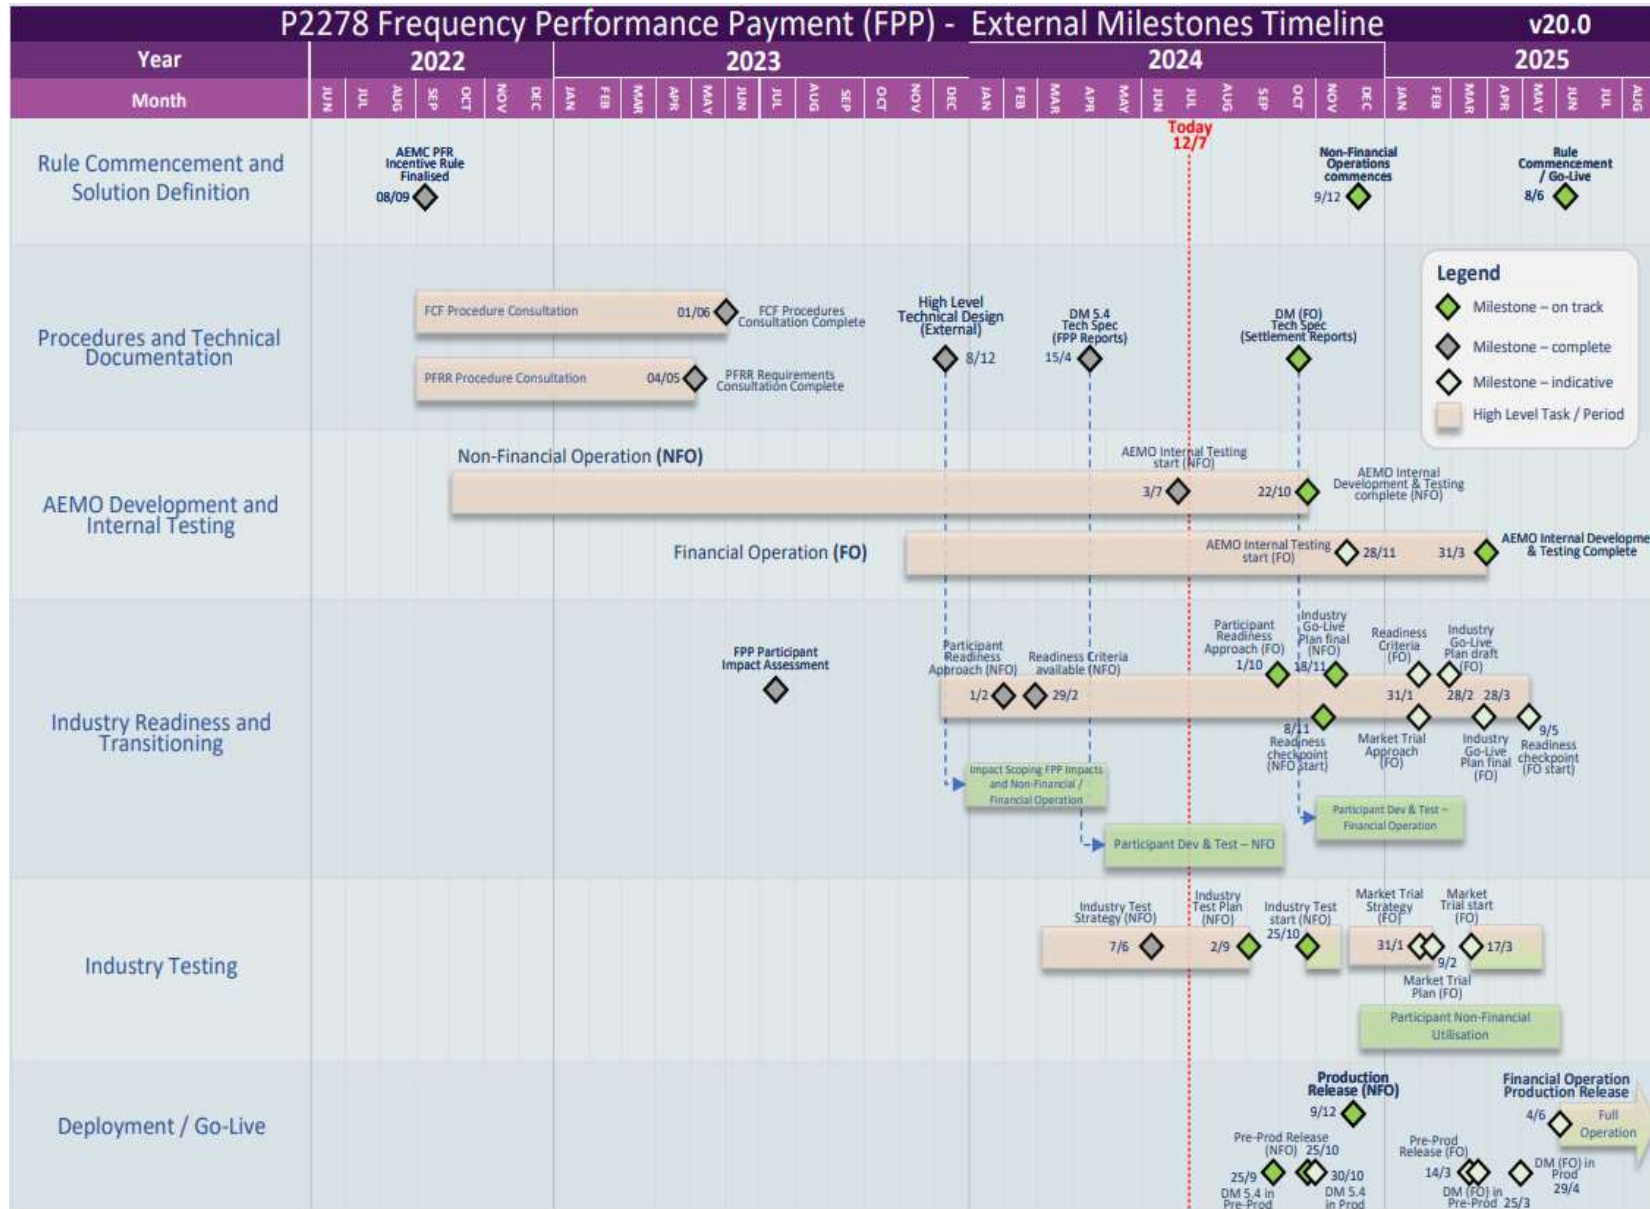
P2278 Frequency Performance Payment (FPP) - External Milestones Timeline v20.0

| Year | 2022 | 2023 | 2024 | 2025 |
|---|---|---|---|---|
| Month | JUN JUL AUG SEP OCT NOV DEC | JAN FEB MAR APR MAY JUN JUL AUG SEP OCT NOV DEC | JAN FEB MAR APR MAY JUN JUL AUG SEP OCT NOV DEC | JAN FEB MAR APR MAY JUN JUL AUG |

Today 12/7

Rule Commencement and Solution Definition

AEMC PFR Incentive Rule Finalised 08/09

Non-Financial Operations commences 9/12

Rule Commencement / Go-Live 8/6

Procedures and Technical Documentation

FCF Procedure Consultation 01/06 FCF Procedures Consultation Complete

PFRR Procedure Consultation 04/05 PFRR Requirements Consultation Complete

High Level Technical Design (External) 8/12

DM 5.4 Tech Spec (FPP Reports) 15/4

DM (FO) Tech Spec (Settlement Reports)

Legend
Milestone – on track
Milestone – complete
Milestone – indicative
High Level Task / Period

AEMO Development and Internal Testing

Non-Financial Operation (NFO)

AEMO Internal Testing start (NFO) 3/7

22/10 AEMO Internal Development & Testing complete (NFO)

Financial Operation (FO)

AEMO Internal Testing start (FO) 28/11

31/3 AEMO Internal Developme & Testing Complete

Industry Readiness and Transitioning

FPP Participant Impact Assessment

Participant Readiness Approach (NFO) 1/2

Readiness Criteria available (NFO) 29/2

Participant Readiness Approach (FO) 1/10

Industry Go-Live Plan final (NFO) 18/11

Readiness Criteria (FO) 31/1

Industry Go-Live Plan draft (FO) 28/2

28/3

8/11 Readiness checkpoint (NFO start)

Market Trial Approach (FO)

Industry Go-Live Plan final (FO)

9/5 Readiness checkpoint (FO start)

Impact Scoping FPP Impacts and Non-Financial / Financial Operation

Participant Dev & Test – NFO

Participant Dev & Test – Financial Operation

Industry Testing

Industry Test Strategy (NFO) 7/6

Industry Test Plan (NFO) 2/9

Industry Test start (NFO) 25/10

Market Trial Strategy (FO) 31/1

9/2 Market Trial Plan (FO)

Market Trial start (FO) 17/3

Participant Non-Financial Utilisation

Deployment / Go-Live

Production Release (NFO) 9/12

Pre-Prod Release (NFO) 25/10

25/9 DM 5.4 in Pre-Prod

30/10 DM 5.4 in Prod

Pre-Prod Release (FO) 14/3

DM (FO) in Pre-Prod 25/3

DM (FO) in Prod 29/4

Financial Operation Production Release 4/6

Full Operation